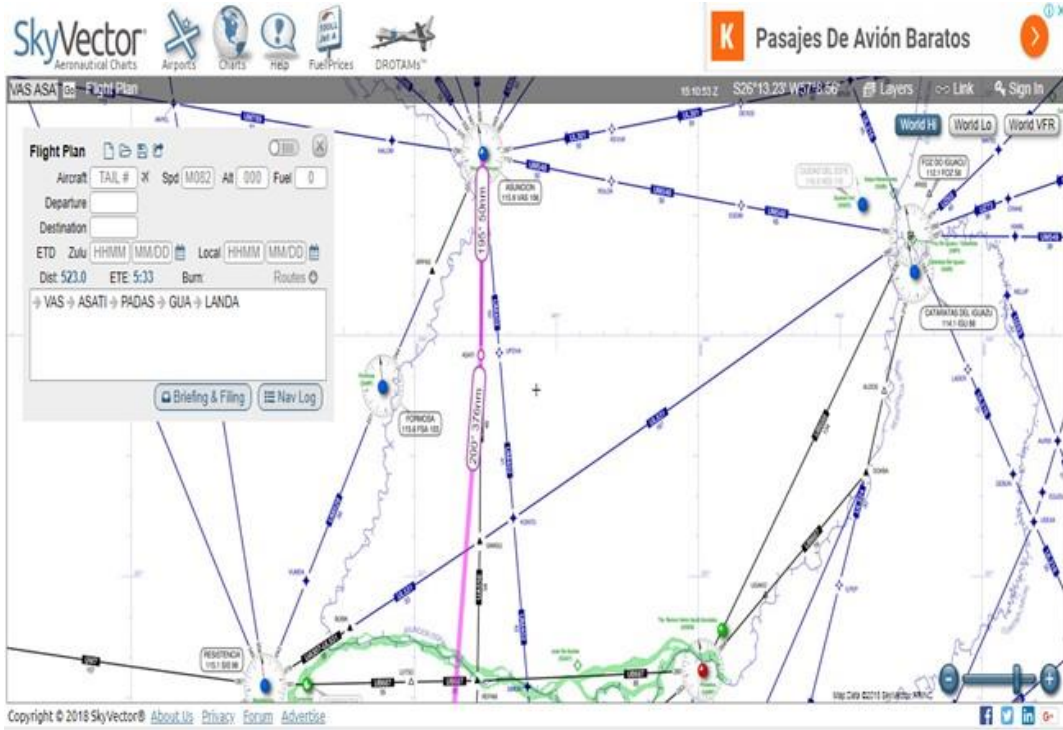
SkyVector Aeronautical Charts
Airports Charts Help Fuel Prices DROTAMs™

K Pasajes De Avión Baratos

VAS ASAT Go Flight Plan 15:10:53 Z S26°13.23' W57°8.56' Layers Link Sign In

World Hi World Lo World VFR

Flight Plan
Aircraft TAIL # Spd M082 Alt 000 Fuel 0
Departure
Destination
ETD Zulu HHMM MM/DD Local HHMM MM/DD
Dist 523.0 ETE 5:33 Burn Routes
VAS ASATI PADAS GUA LANDA
Briefing & Filing Nav Log

195° 50nm
200° 376nm

ASUNCION 115.6 VAS 106
FOZ DO IGUACU 112.1 FOZ 58
CATARATAS DEL IGUAZU 114.1 IGU 86
FORMOSA 115.6 FSA 103
RESISTENCIA 115.1 SIS 96

Map Data ©2018 SkyVector ARINC

Copyright © 2018 SkyVector® About Us Privacy Forum Advertise